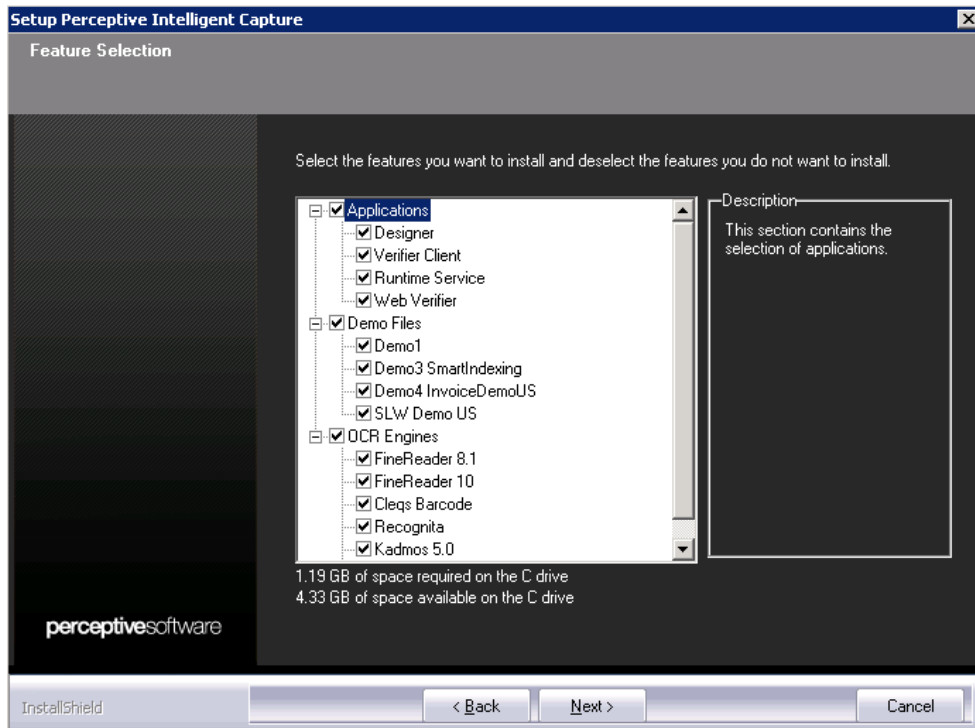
Setup Perceptive Intelligent Capture

Feature Selection

Select the features you want to install and deselect the features you do not want to install.

Applications
Designer
Verifier Client
Runtime Service
Web Verifier
Demo Files
Demo1
Demo3 SmartIndexing
Demo4 InvoiceDemoUS
SLW Demo US
OCR Engines
FineReader 8.1
FineReader 10
Cleqs Barcode
Recognita
Kadmos 5.0

Description
This section contains the selection of applications.

1.19 GB of space required on the C drive
4.33 GB of space available on the C drive

perceptivesoftware

InstallShield

< Back
Next >
Cancel